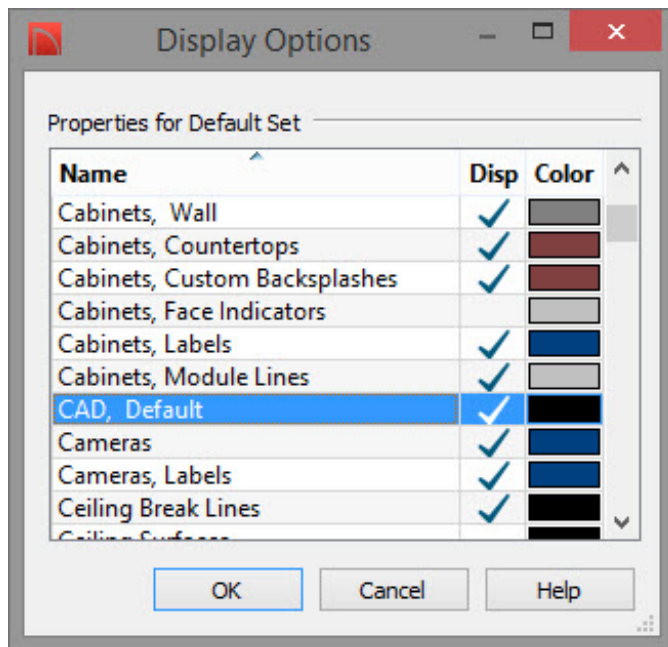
Display Options

Properties for Default Set

| Name | Disp | Color |
|---|---|---|
| Cabinets, Wall | ✓ | |
| Cabinets, Countertops | ✓ | |
| Cabinets, Custom Backsplashes | ✓ | |
| Cabinets, Face Indicators | | |
| Cabinets, Labels | ✓ | |
| Cabinets, Module Lines | ✓ | |
| CAD, Default | ✓ | |
| Cameras | ✓ | |
| Cameras, Labels | ✓ | |
| Ceiling Break Lines | ✓ | |
| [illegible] | | |

OK Cancel Help